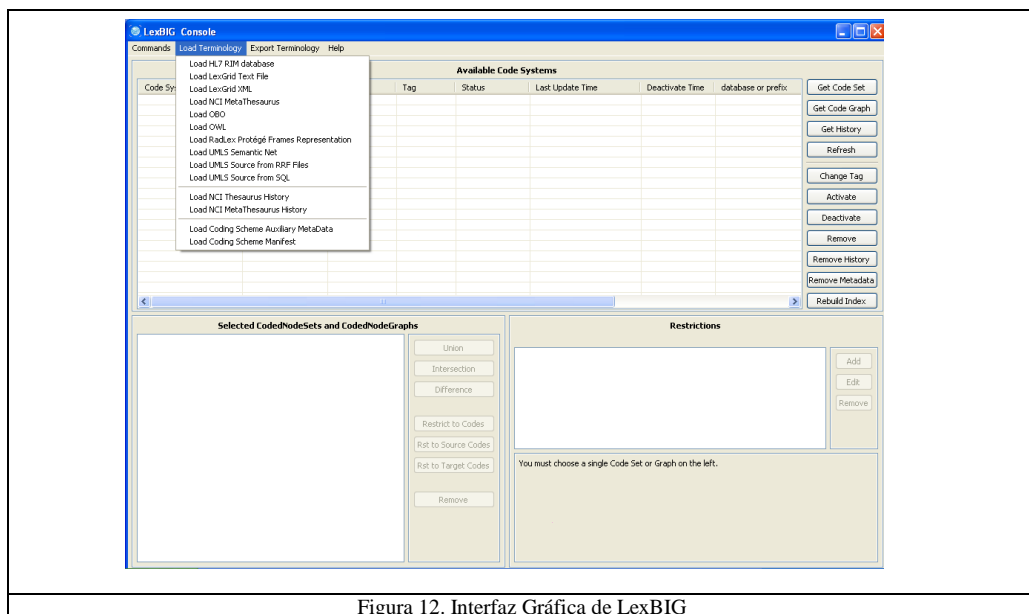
LexBIG Console

Commands Load Terminology Export Terminology Help

Load HL7 RIM database
Load LexGrid Text File
Load LexGrid XML
Load NCI MetaThesaurus
Load OBO
Load OWL
Load RadLex Protégé Frames Representation
Load UMLS Semantic Net
Load UMLS Source from RRF Files
Load UMLS Source from SQL
Load NCI Thesaurus History
Load NCI MetaThesaurus History
Load Coding Scheme Auxiliary MetaData
Load Coding Scheme Manifest

Available Code Systems

| Code Sys | | Tag | Status | Last Update Time | Deactivate Time | database or prefix |
|---|---|---|---|---|---|---|

Get Code Set
Get Code Graph
Get History
Refresh
Change Tag
Activate
Deactivate
Remove
Remove History
Remove Metadata
Rebuild Index

Selected CodedNodeSets and CodedNodeGraphs

Union
Intersection
Difference
Restrict to Codes
Rst to Source Codes
Rst to Target Codes
Remove

Restrictions

Add
Edit
Remove

You must choose a single Code Set or Graph on the left.

Figura 12. Interfaz Gráfica de LexBIG